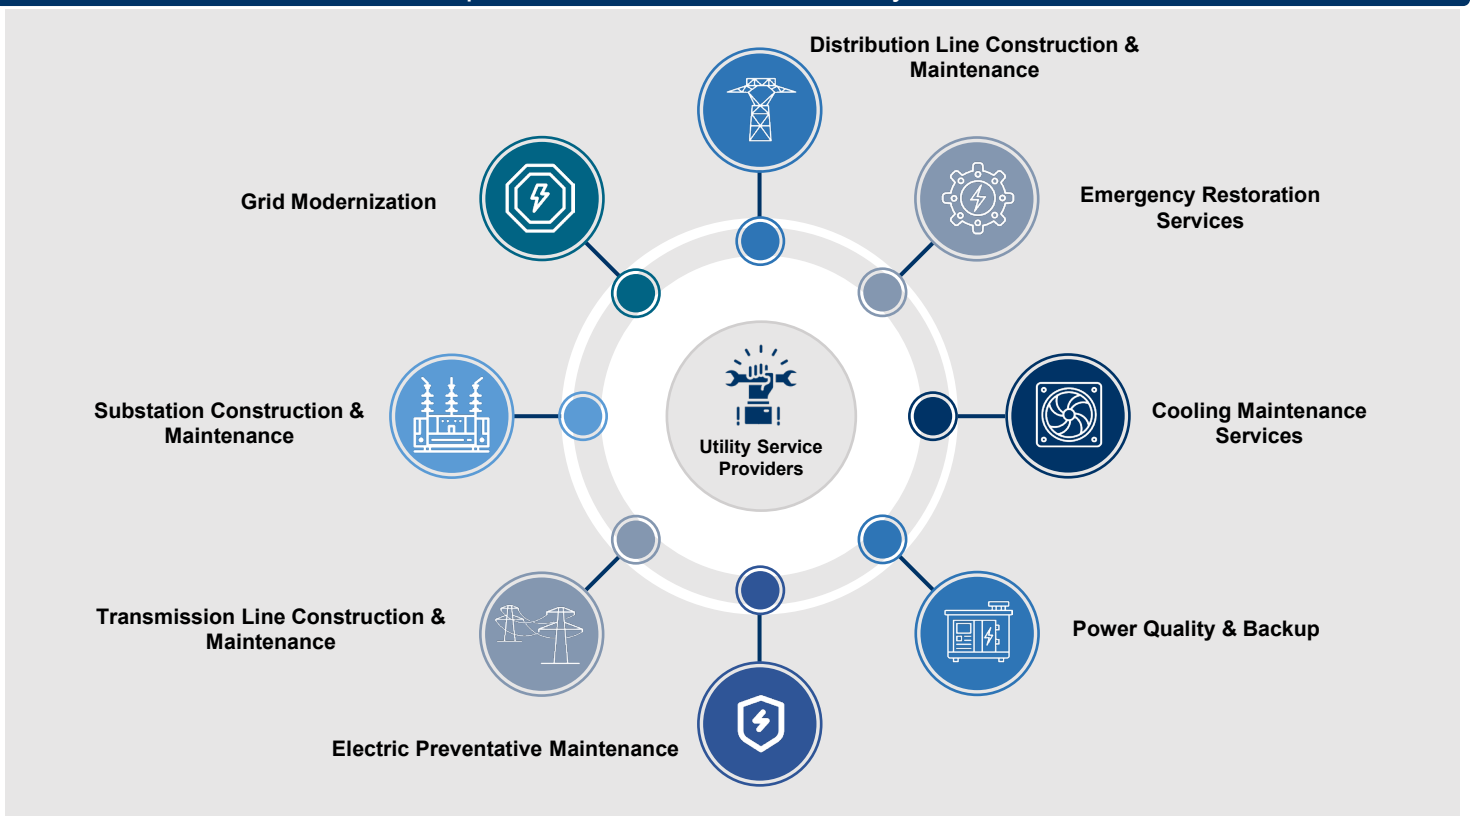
Distribution Line Construction & Maintenance

Grid Modernization

Emergency Restoration Services

Utility Service Providers

Substation Construction & Maintenance

Cooling Maintenance Services

Transmission Line Construction & Maintenance

Power Quality & Backup

Electric Preventative Maintenance